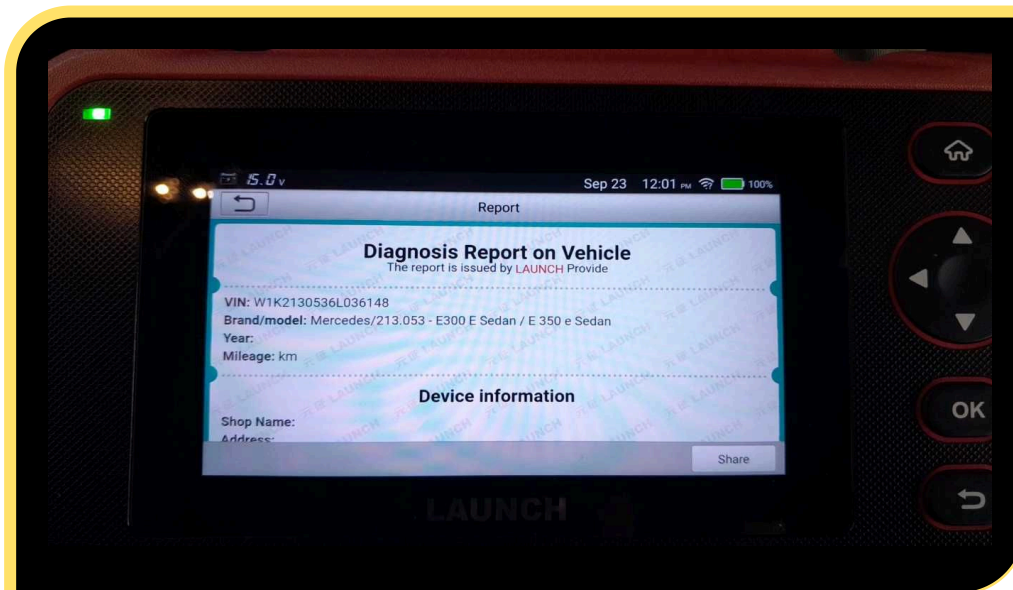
15.0v Sep 23 12:01 PM 100%

Report

Diagnosis Report on Vehicle
The report is issued by LAUNCH Provide

VIN: W1K2130536L036148
Brand/model: Mercedes/213.053 - E300 E Sedan / E 350 e Sedan
Year:
Mileage: km

Device information

Shop Name:
Address:

Share

OK

LAUNCH